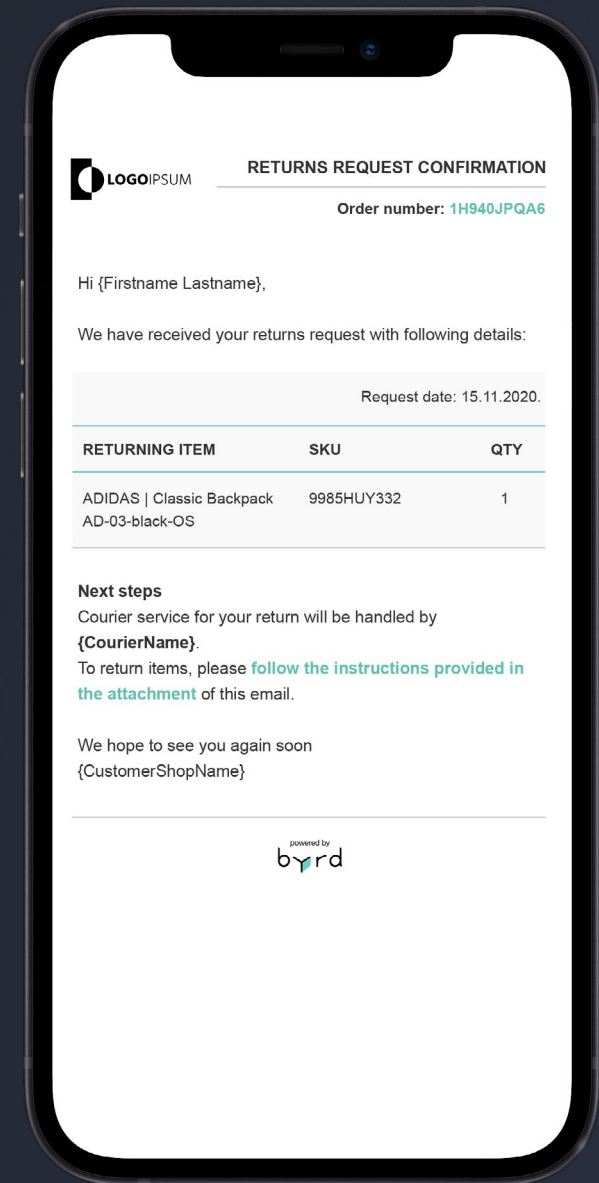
LOGOIPSUM

RETURNS REQUEST CONFIRMATION

Order number: 1H940JPQA6

Hi {Firstname Lastname},

We have received your returns request with following details:

Request date: 15.11.2020.

| RETURNING ITEM | SKU | QTY |
|---|---|---|
| ADIDAS \| Classic Backpack AD-03-black-OS | 9985HUY332 | 1 |

Next steps
Courier service for your return will be handled by {CourierName}.
To return items, please follow the instructions provided in the attachment of this email.

We hope to see you again soon
{CustomerShopName}

powered by
byrd